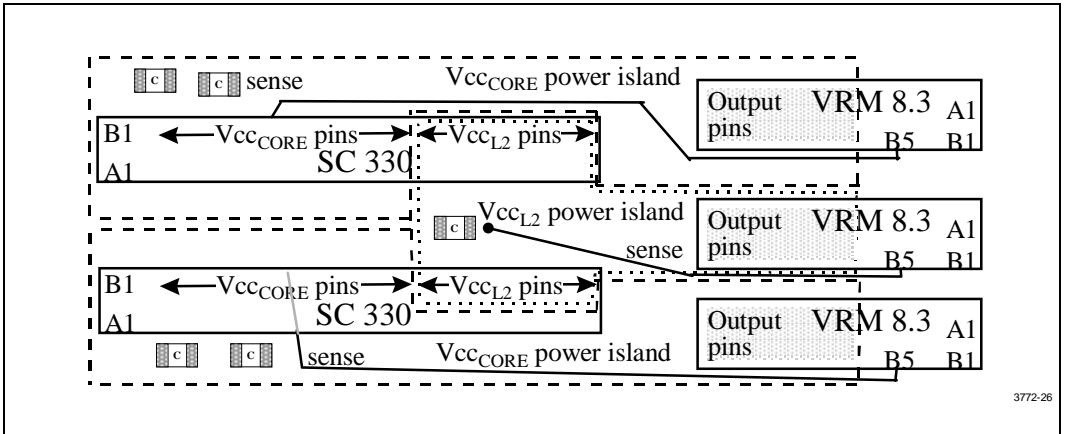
c c sense

Vcc$_{CORE}$ power island

Output pins VRM 8.3 A1 B5 B1

B1 ← Vcc$_{CORE}$ pins → ← Vcc$_{L2}$ pins →
A1 SC 330

c Vcc$_{L2}$ power island

Output pins VRM 8.3 A1 B5 B1

sense

B1 ← Vcc$_{CORE}$ pins → ← Vcc$_{L2}$ pins →
A1 SC 330

Output pins VRM 8.3 A1 B5 B1

c c sense Vcc$_{CORE}$ power island

3772-26